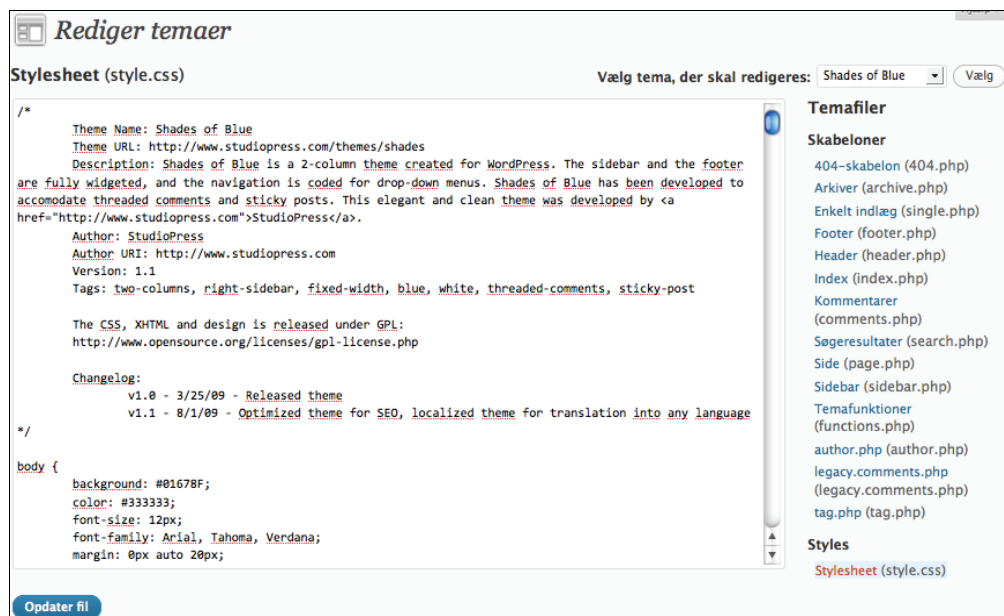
Rediger temaer

Stylesheet (style.css)

Vælg tema, der skal redigeres: Shades of Blue Vælg

/*
Theme Name: Shades of Blue
Theme URL: http://www.studiopress.com/themes/shades
Description: Shades of Blue is a 2-column theme created for WordPress. The sidebar and the footer are fully widgeted, and the navigation is coded for drop-down menus. Shades of Blue has been developed to accomodate threaded comments and sticky posts. This elegant and clean theme was developed by <a href="http://www.studiopress.com">StudioPress</a>.
Author: StudioPress
Author URI: http://www.studiopress.com
Version: 1.1
Tags: two-columns, right-sidebar, fixed-width, blue, white, threaded-comments, sticky-post

The CSS, XHTML and design is released under GPL:
http://www.opensource.org/licenses/gpl-license.php

Changelog:
v1.0 - 3/25/09 - Released theme
v1.1 - 8/1/09 - Optimized theme for SEO, localized theme for translation into any language
*/

body {
background: #01678F;
color: #333333;
font-size: 12px;
font-family: Arial, Tahoma, Verdana;
margin: 0px auto 20px;

Temafiler

Skabeloner

404-skabelon (404.php)
Arkiver (archive.php)
Enkelt indlæg (single.php)
Footer (footer.php)
Header (header.php)
Index (index.php)
Kommentarer (comments.php)
Søgeresultater (search.php)
Side (page.php)
Sidebar (sidebar.php)
Temafunktioner (functions.php)
author.php (author.php)
legacy.comments.php (legacy.comments.php)
tag.php (tag.php)

Styles

Stylesheet (style.css)

Opdater fil